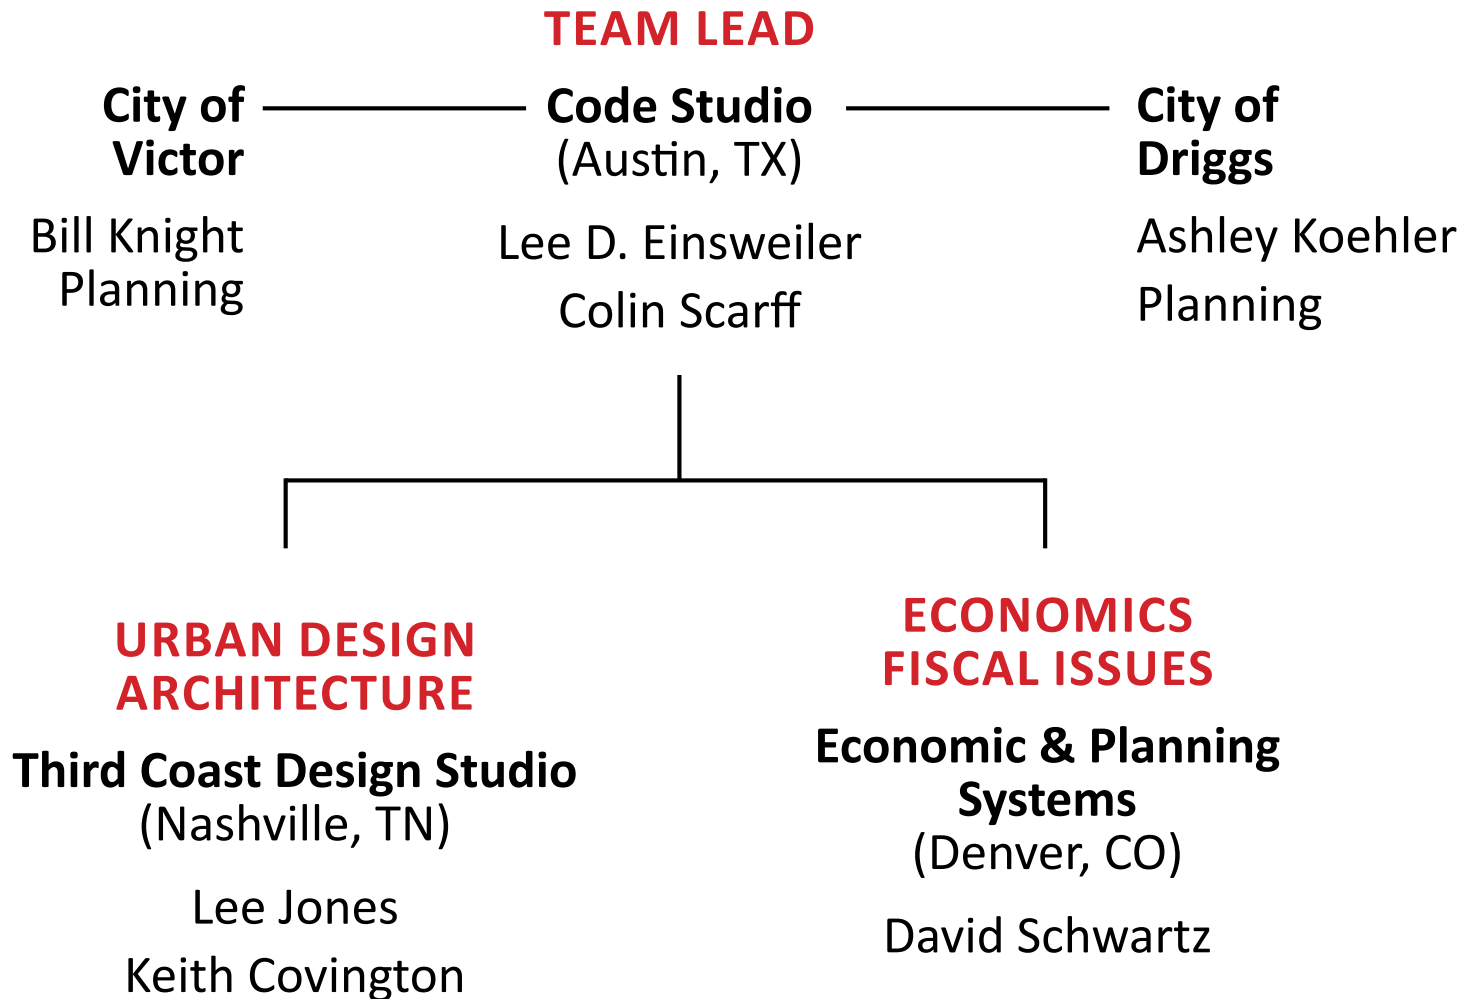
TEAM LEAD

City of Victor

Bill Knight
Planning

Code Studio
(Austin, TX)

Lee D. Einsweiler

Colin Scarff

City of Driggs

Ashley Koehler

Planning

URBAN DESIGN
ARCHITECTURE

Third Coast Design Studio
(Nashville, TN)

Lee Jones

Keith Covington

ECONOMICS
FISCAL ISSUES

Economic & Planning Systems
(Denver, CO)

David Schwartz